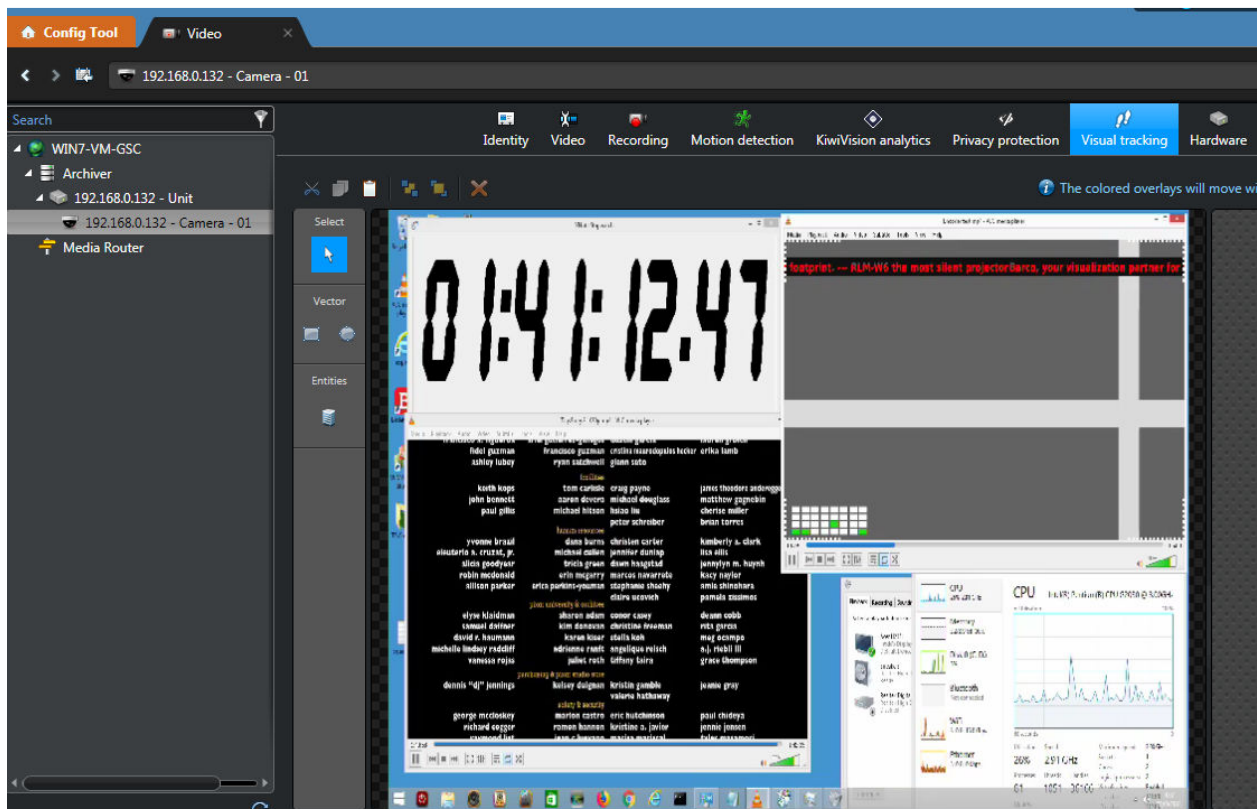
Config Tool
Video

192.168.0.132 - Camera - 01

Search
WIN7-VM-GSC
Archiver
192.168.0.132 - Unit
192.168.0.132 - Camera - 01
Media Router

Identity
Video
Recording
Motion detection
KiwiVision analytics
Privacy protection
Visual tracking
Hardware

The colored overlays will move wi

Select
Vector
Entities

01:41:12.47

footprint. -- RLM-W6 the most silent projectorBarco, your visualization partner for

fidel guzman
ashley lubey
keith kops
john bennett
paul gillis
yvonne brazil
alsutaria s. cruzat, jr.
silcia goodyear
robin mcdonald
allison parker
elyse kleidman
samuel dattner
david r. haumann
michelle lindsey radcliff
vanessa rojas
dennis "dj" jennings
george mccloskey
richard eogger

francisco guzman
ryan satchwell
tom carlisle
aaron devers
michael hitson
dana burns
michael cullen
tricia green
erin mcgarry
erica perkins-youman
sharon adam
kim donovan
karen kiser
adrienne ranft
juliet roth
kelsey dulgnan
marlon castro
ramon hannen

cristina mavrodopulos hecker
glenn sato
craig payne
michael douglass
hsiao liu
peter schreiber
christen carter
jennifer dunlap
dawn haagstad
marcus navarrete
stephanie sheehy
elaine uzovich
conor casey
christine freeman
stella koh
angelique reisch
tiffany laira
kristin gamble
valerie hathaway
eric hutchinson
kristine a. javier

erika lamb
james theodore anderegg
matthew gagnebin
cherise miller
brian torres
kimberly a. clark
lisa ellis
jennylyn m. huynh
kacy naylor
amie shinohara
pamela zissimos
deann cobb
rick garcia
meg ocampo
s.j. riebli iii
grace thompson
jeanie gray
paul chideya
jennie jensen

CPU
26%
2.91 GHz
61
1051
Memory
Ethernet